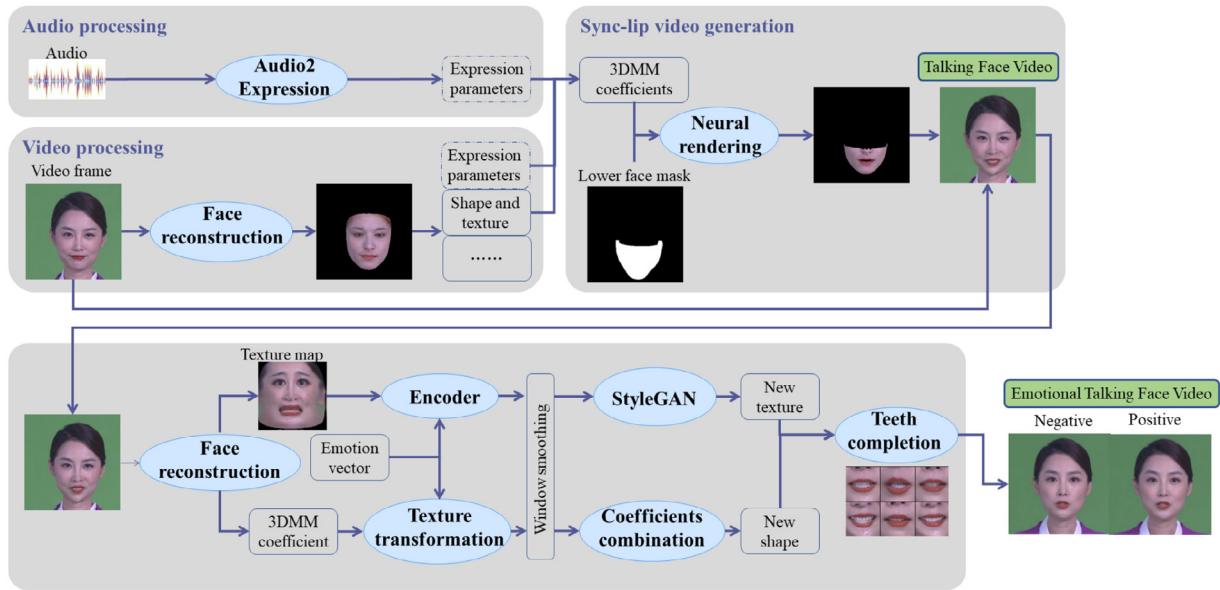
Audio processing

Audio

Audio2 Expression

Expression parameters

Video processing

Video frame

Face reconstruction

Expression parameters

Shape and texture

……

Sync-lip video generation

3DMM coefficients

Neural rendering

Lower face mask

Talking Face Video

Texture map

Encoder

Emotion vector

Face reconstruction

3DMM coefficient

Texture transformation

Window smoothing

StyleGAN

Coefficients combination

New texture

New shape

Teeth completion

Emotional Talking Face Video

Negative

Positive